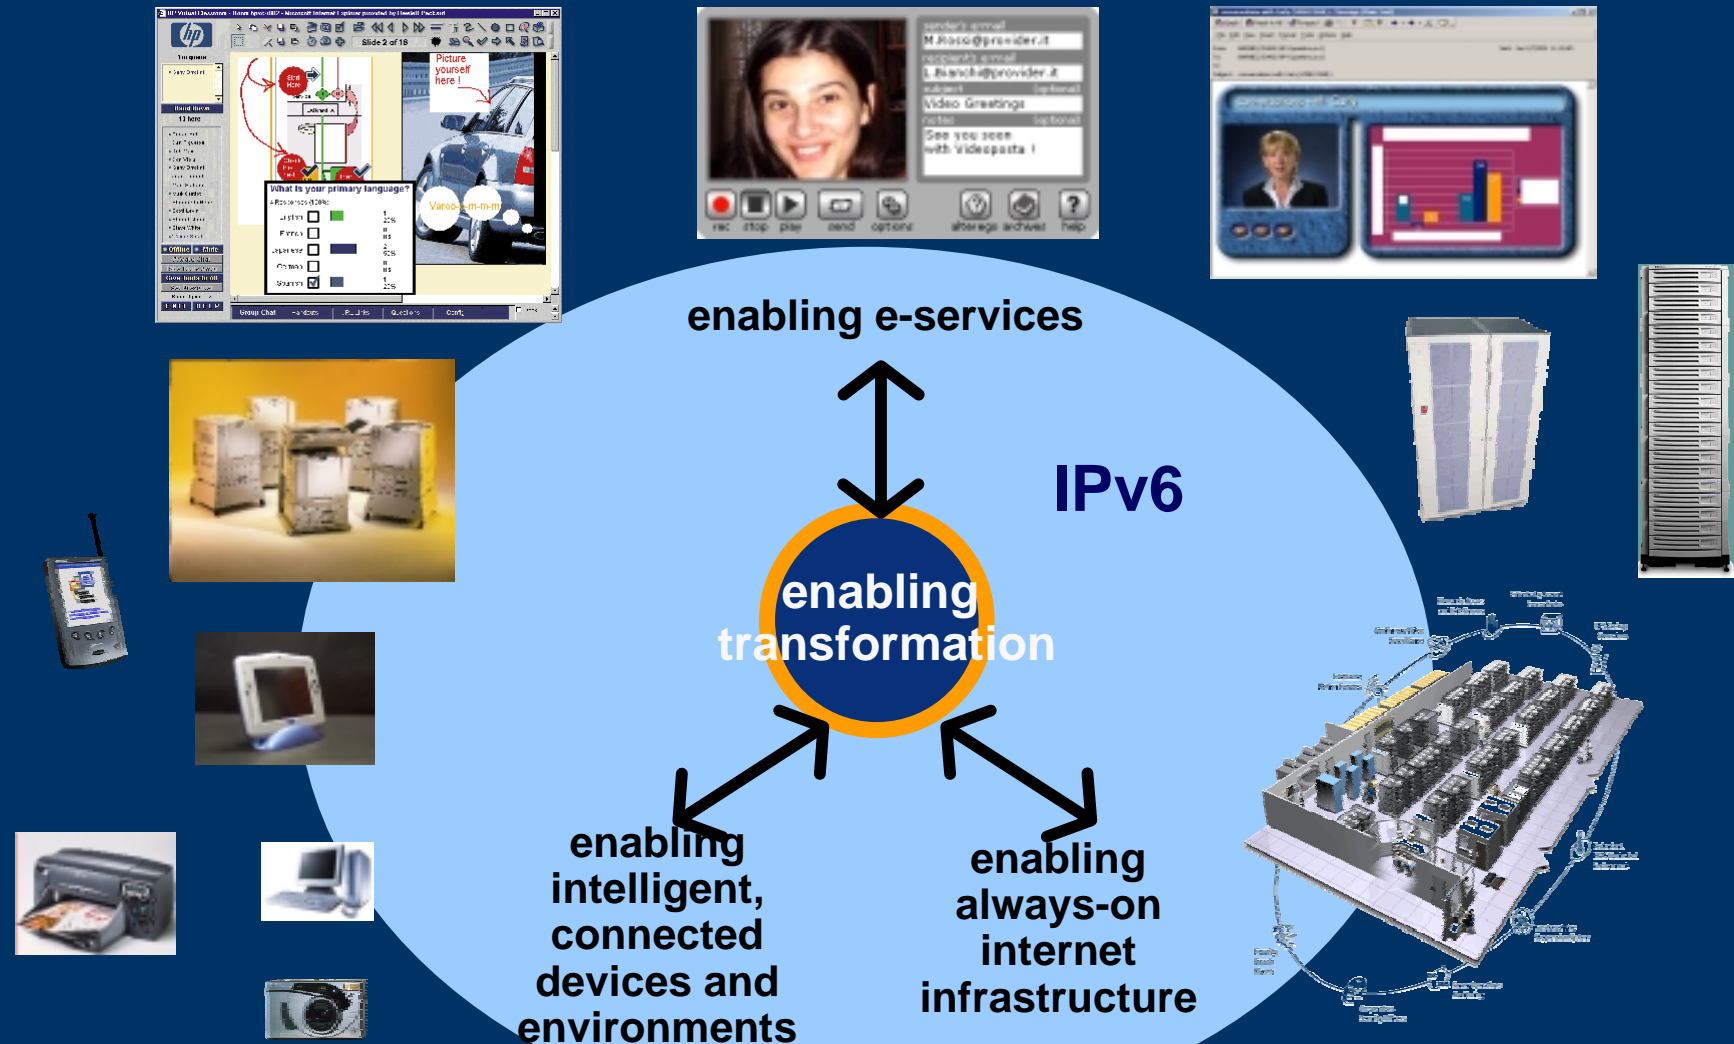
Slide 2 of 18

Picture yourself here !

What is your primary language?

English
French
Japanese
German
Spanish

Varoo-m-m-m

Group Chat

sender's email
M.Rossi@provider.it
recipient's email
L.Bianchi@provider.it
subject
Video Greetings
notes
See you soon with Videoposta !

rec stop play send options

help

enabling e-services

IPv6

enabling transformation

enabling intelligent, connected devices and environments

enabling always-on internet infrastructure